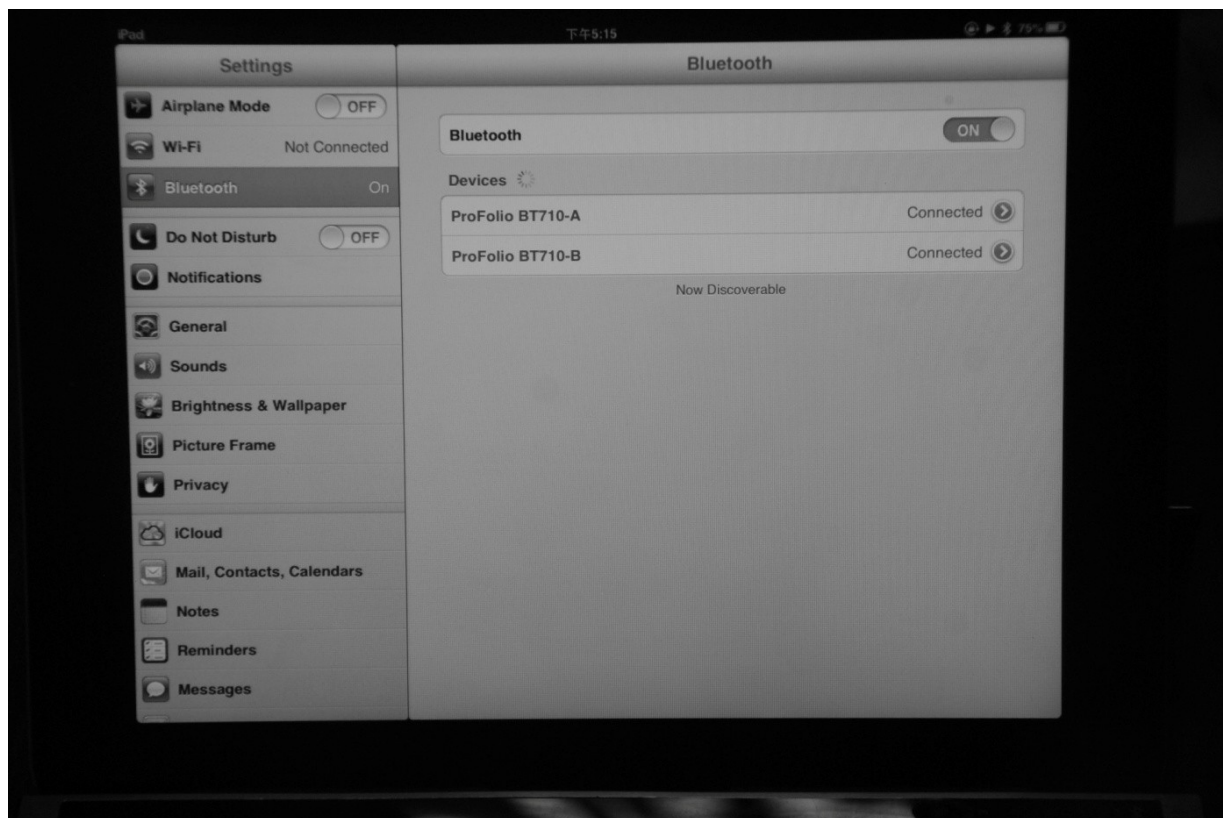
iPad
下午5:15
75%

Settings

Airplane Mode OFF
Wi-Fi Not Connected
Bluetooth On

Do Not Disturb OFF
Notifications

General
Sounds
Brightness & Wallpaper
Picture Frame
Privacy

iCloud
Mail, Contacts, Calendars
Notes
Reminders
Messages

Bluetooth

Bluetooth ON

Devices

ProFolio BT710-A Connected
ProFolio BT710-B Connected

Now Discoverable